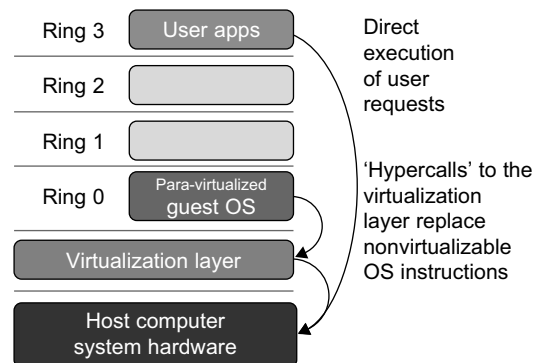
Ring 3

User apps

Ring 2

Ring 1

Ring 0

Para-virtualized guest OS

Virtualization layer

Host computer system hardware

Direct execution of user requests

'Hypercalls' to the virtualization layer replace nonvirtualizable OS instructions